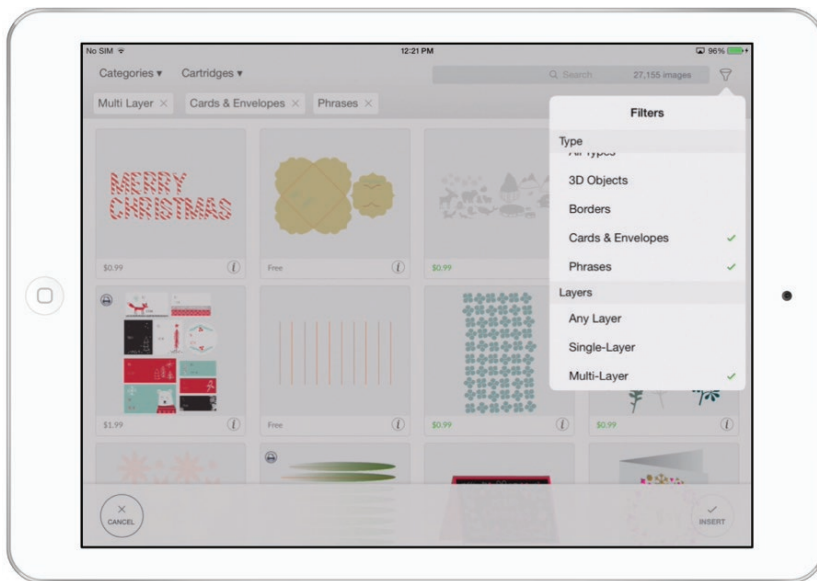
No SIM 12:21 PM 96%

Categories ▾ Cartridges ▾ Search 27,155 images

Multi Layer × Cards & Envelopes × Phrases ×

Filters

Type

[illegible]

3D Objects

Borders

Cards & Envelopes ✓

Phrases ✓

Layers

Any Layer

Single-Layer

Multi-Layer ✓

MERRY CHRISTMAS

$0.99

Free

$0.99

$1.99

Free

$0.99

$0.99

CANCEL

INSERT